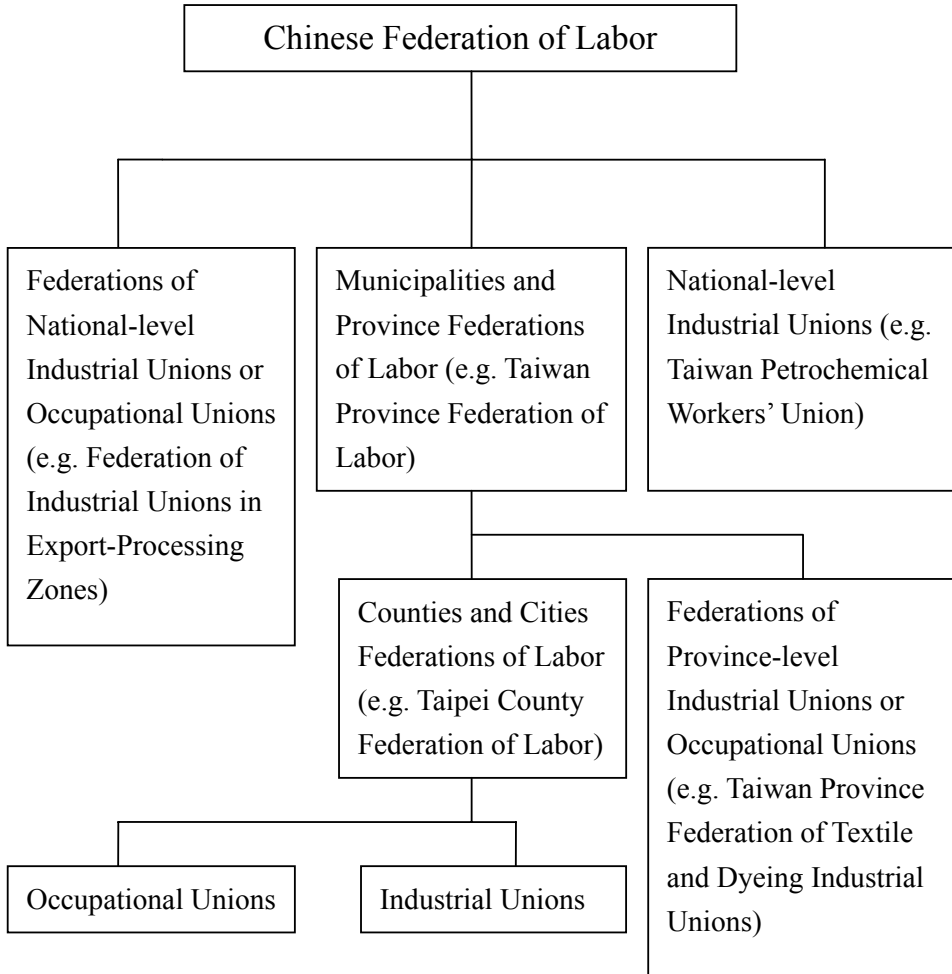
Chinese Federation of Labor

Federations of National-level Industrial Unions or Occupational Unions (e.g. Federation of Industrial Unions in Export-Processing Zones)

Municipalities and Province Federations of Labor (e.g. Taiwan Province Federation of Labor)

National-level Industrial Unions (e.g. Taiwan Petrochemical Workers' Union)

Counties and Cities Federations of Labor (e.g. Taipei County Federation of Labor)

Federations of Province-level Industrial Unions or Occupational Unions (e.g. Taiwan Province Federation of Textile and Dyeing Industrial Unions)

Occupational Unions

Industrial Unions